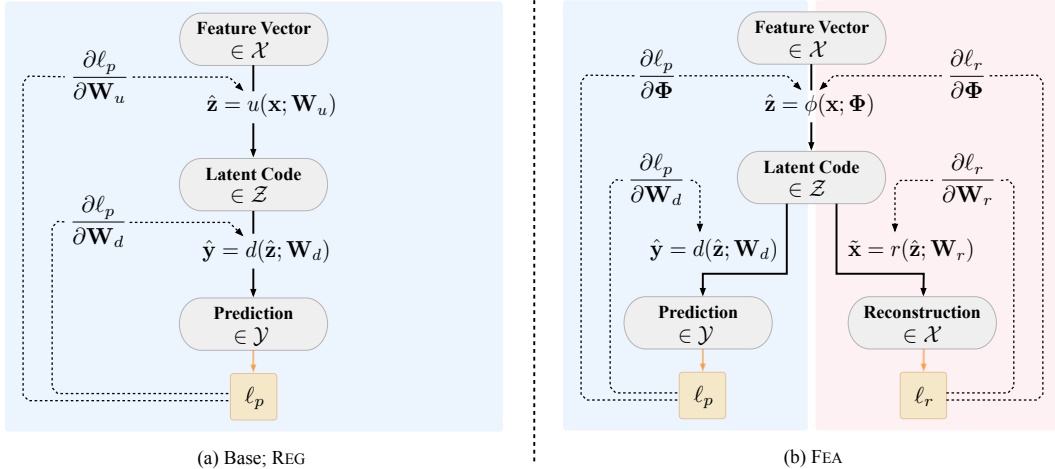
Feature Vector
$\in \mathcal{X}$

$\frac{\partial \ell_p}{\partial \mathbf{W}_u}$

$\hat{\mathbf{z}} = u(\mathbf{x}; \mathbf{W}_u)$

Latent Code
$\in \mathcal{Z}$

$\frac{\partial \ell_p}{\partial \mathbf{W}_d}$

$\hat{\mathbf{y}} = d(\hat{\mathbf{z}}; \mathbf{W}_d)$

Prediction
$\in \mathcal{Y}$

$\ell_p$

(a) Base; REG

Feature Vector
$\in \mathcal{X}$

$\frac{\partial \ell_p}{\partial \mathbf{\Phi}}$

$\frac{\partial \ell_r}{\partial \mathbf{\Phi}}$

$\hat{\mathbf{z}} = \phi(\mathbf{x}; \mathbf{\Phi})$

Latent Code
$\in \mathcal{Z}$

$\frac{\partial \ell_p}{\partial \mathbf{W}_d}$

$\frac{\partial \ell_r}{\partial \mathbf{W}_r}$

$\hat{\mathbf{y}} = d(\hat{\mathbf{z}}; \mathbf{W}_d)$

$\tilde{\mathbf{x}} = r(\hat{\mathbf{z}}; \mathbf{W}_r)$

Prediction
$\in \mathcal{Y}$

Reconstruction
$\in \mathcal{X}$

$\ell_p$

$\ell_r$

(b) FEA